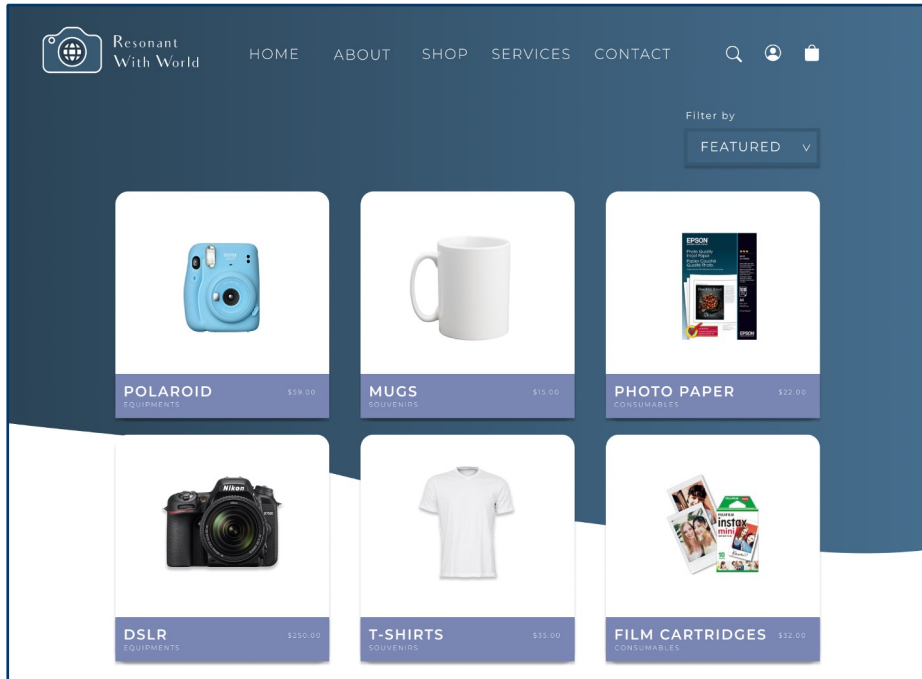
Resonant With World

HOME ABOUT SHOP SERVICES CONTACT

Filter by

FEATURED v

POLAROID
EQUIPMENTS
$59.00

MUGS
SOUVENIRS
$15.00

EPSON

PHOTO PAPER
CONSUMABLES
$22.00

Nikon

DSLR
EQUIPMENTS
$250.00

T-SHIRTS
SOUVENIRS
$35.00

FUJIFILM instax mini

FILM CARTRIDGES
CONSUMABLES
$32.00